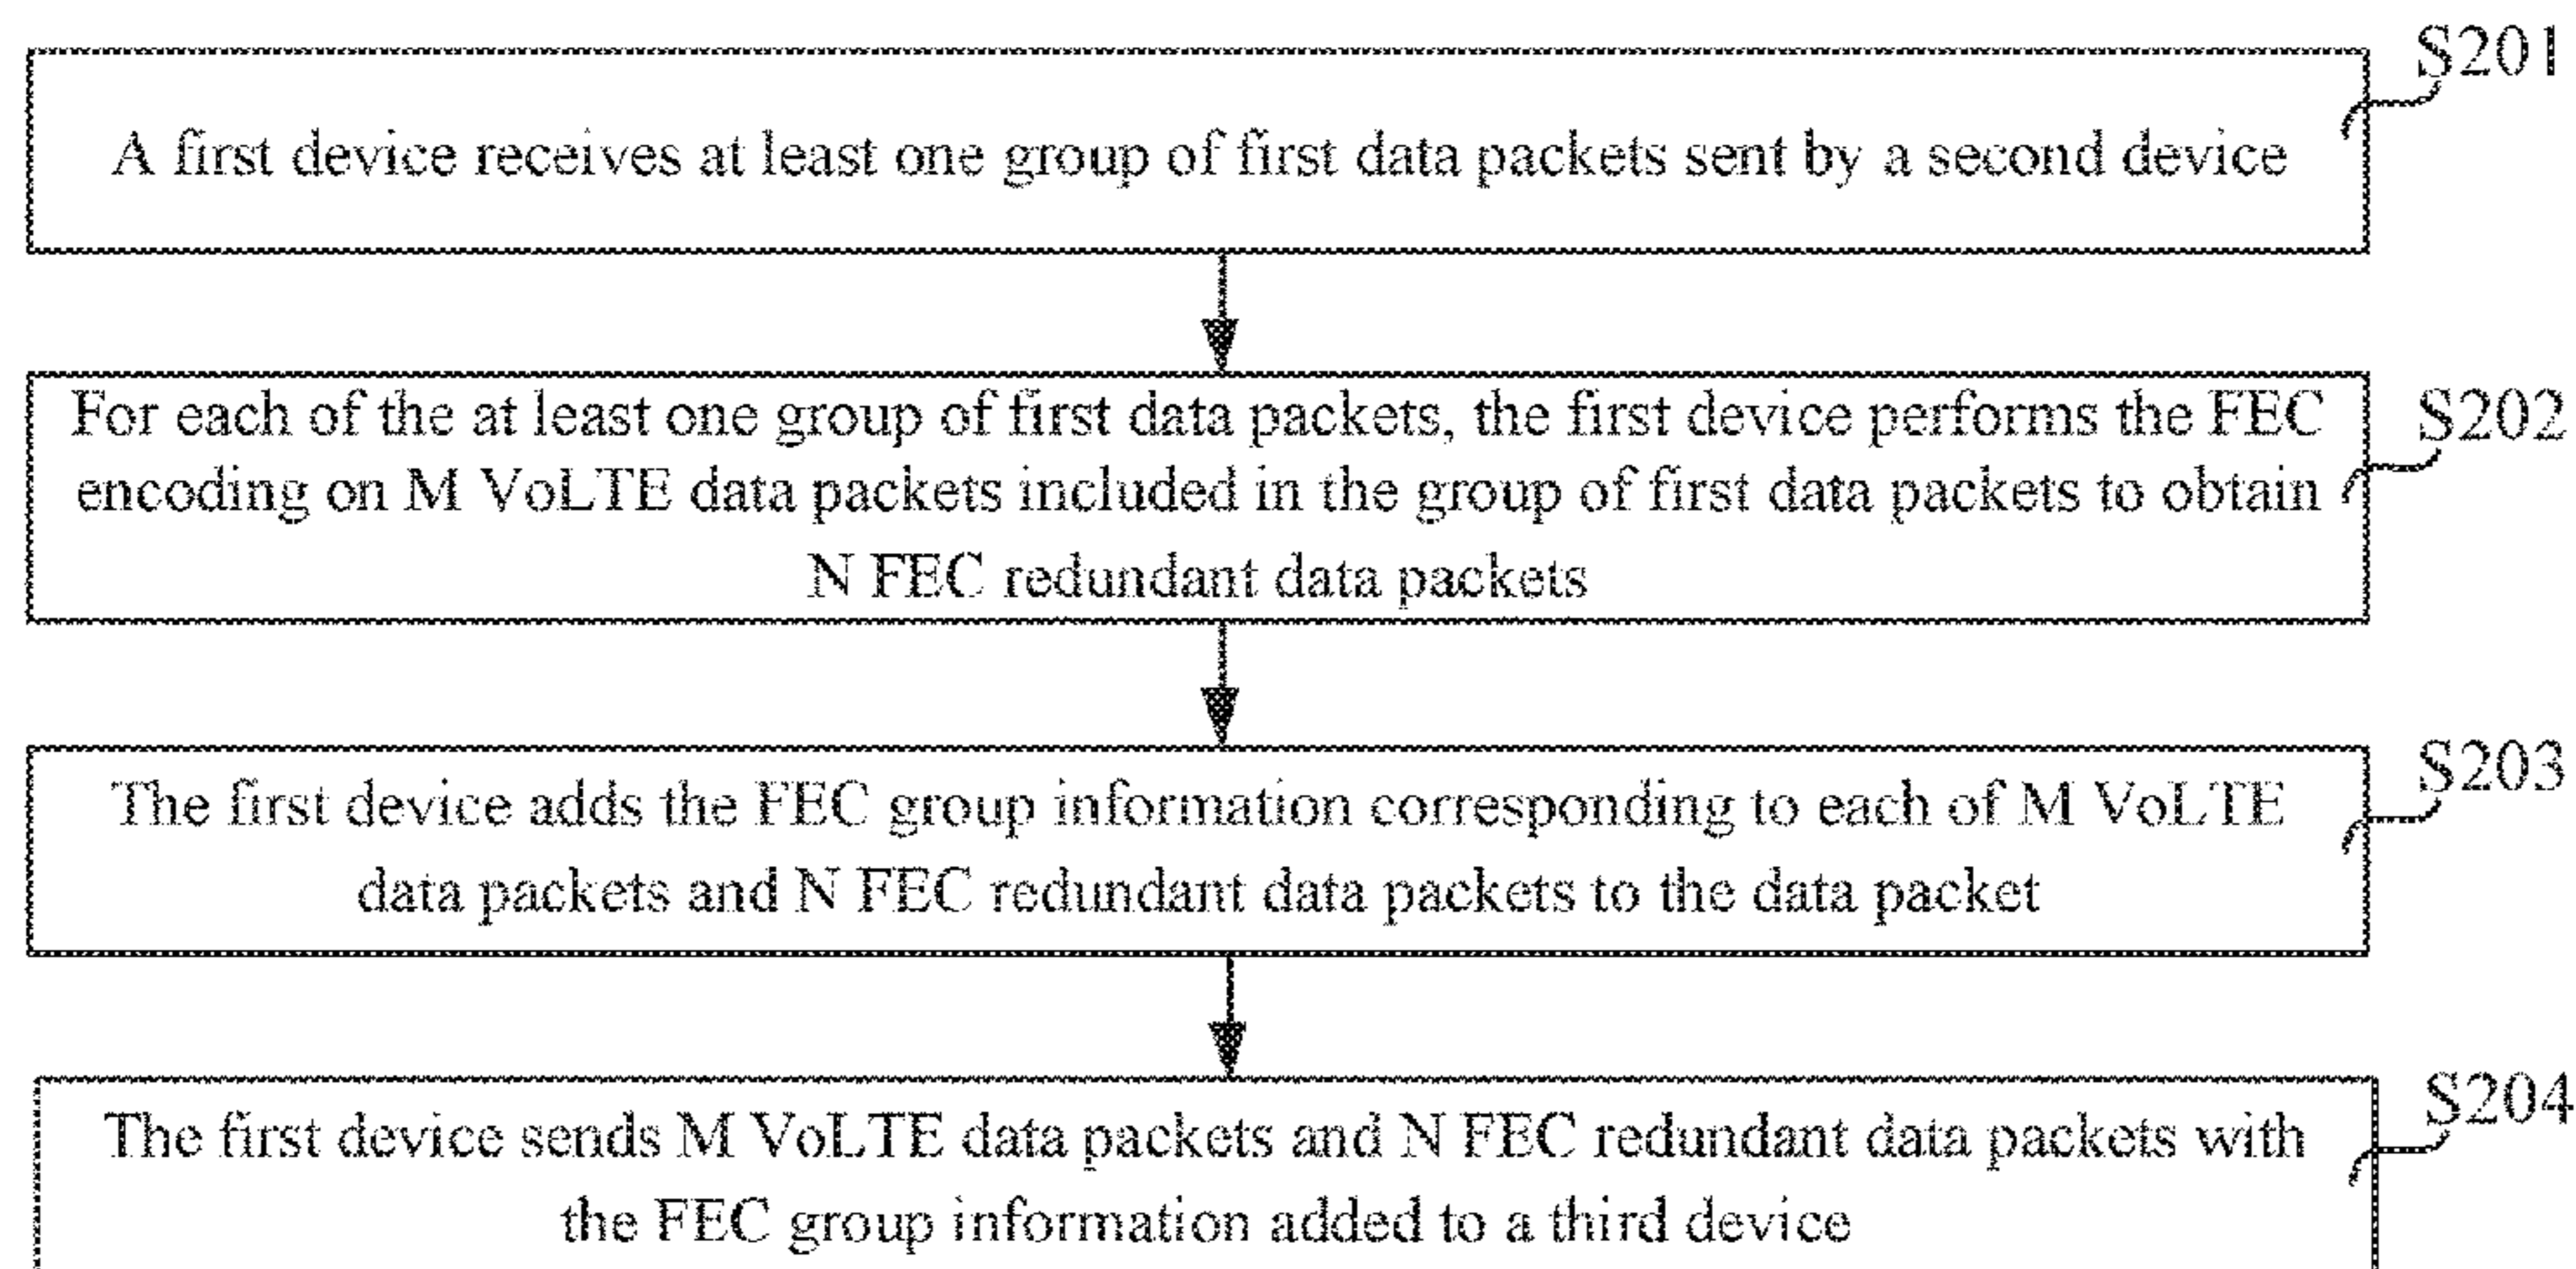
S201

A first device receives at least one group of first data packets sent by a second device

S202

For each of the at least one group of first data packets, the first device performs the FEC encoding on M VoLTE data packets included in the group of first data packets to obtain N FEC redundant data packets

S203

The first device adds the FEC group information corresponding to each of M VoLTE data packets and N FEC redundant data packets to the data packet

S204

The first device sends M VoLTE data packets and N FEC redundant data packets with the FEC group information added to a third device